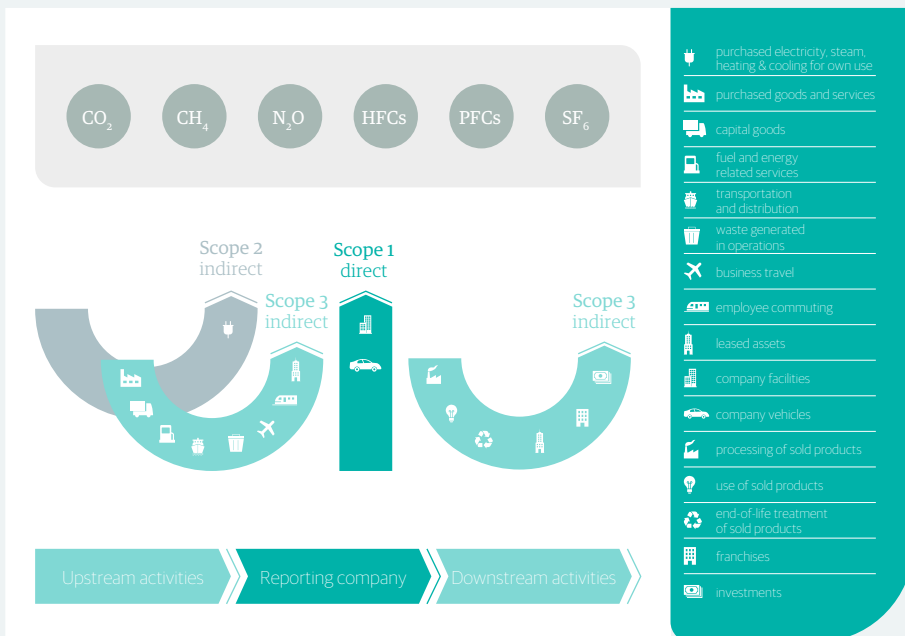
$CO_2$ $CH_4$ $N_2O$ HFCs PFCs $SF_6$

Scope 2 indirect

Scope 1 direct

Scope 3 indirect

Scope 3 indirect

Upstream activities

Reporting company

Downstream activities

purchased electricity, steam, heating & cooling for own use

purchased goods and services

capital goods

fuel and energy related services

transportation and distribution

waste generated in operations

business travel

employee commuting

leased assets

company facilities

company vehicles

processing of sold products

use of sold products

end-of-life treatment of sold products

franchises

investments